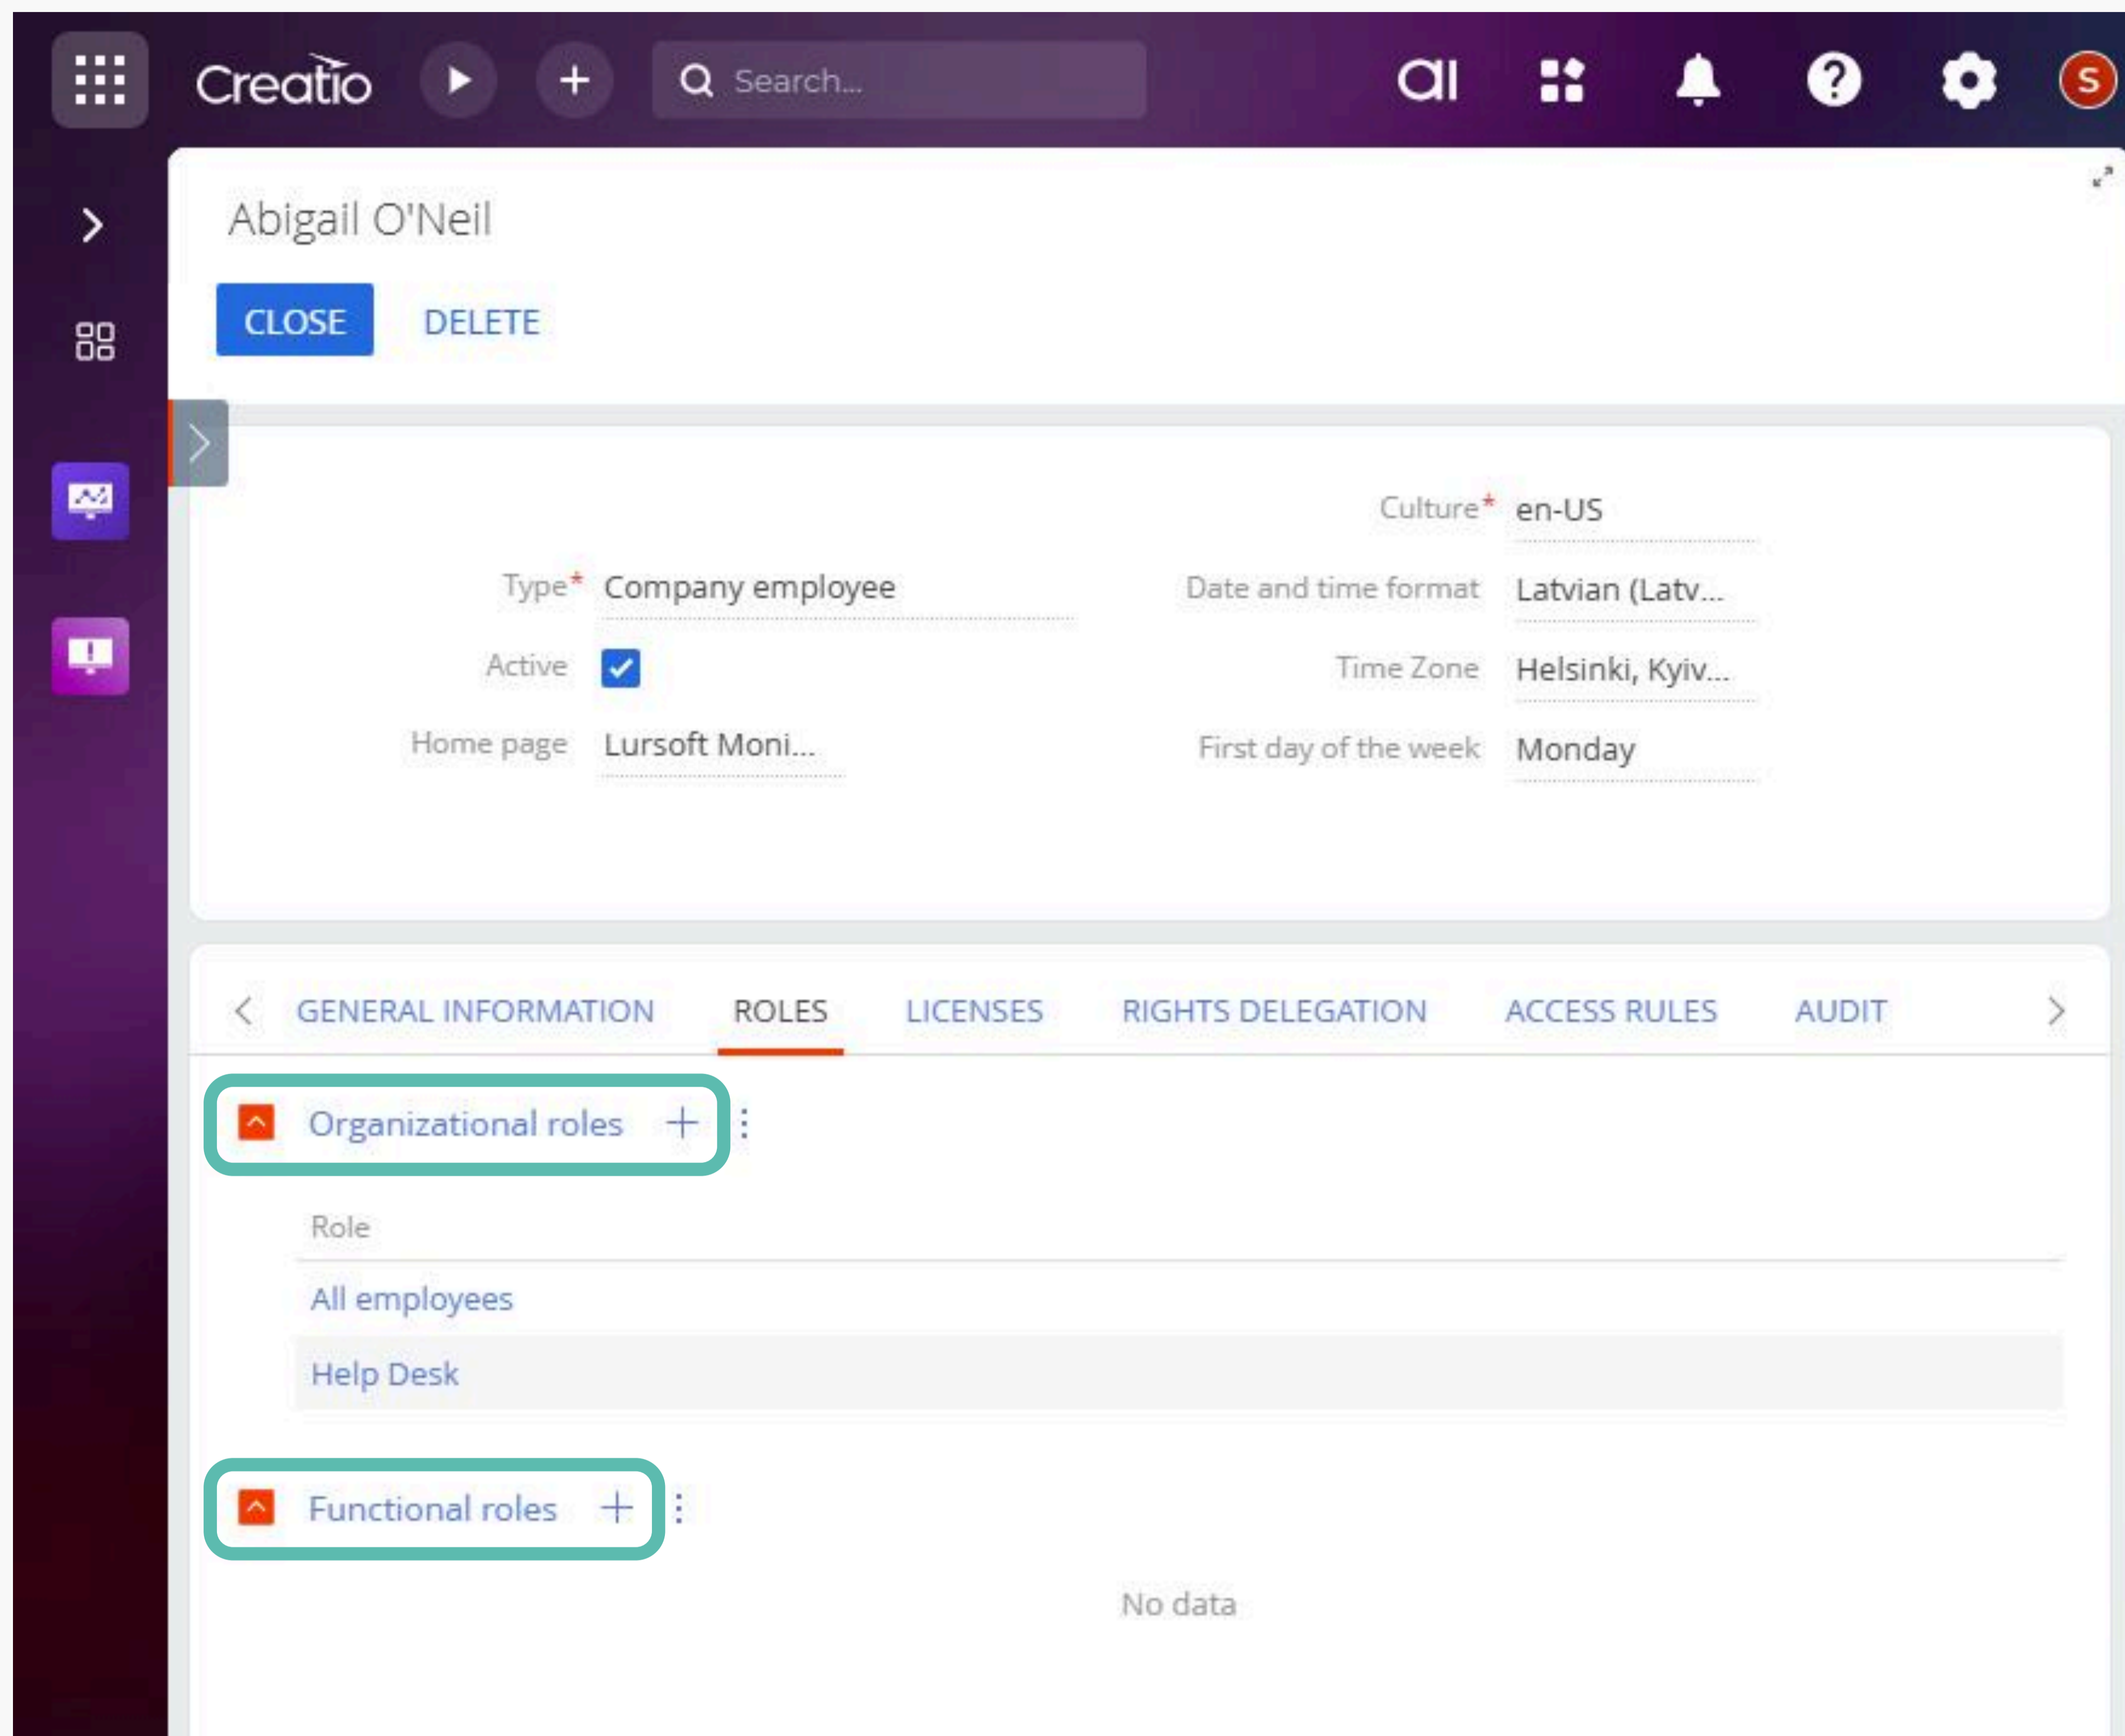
Creatio

Search...

ai

S

Abigail O'Neil

CLOSE DELETE

Culture* en-US

Type* Company employee

Date and time format Latvian (Latv...

Active

Time Zone Helsinki, Kyiv...

Home page Lursoft Moni...

First day of the week Monday

GENERAL INFORMATION ROLES LICENSES RIGHTS DELEGATION ACCESS RULES AUDIT

Organizational roles

Role

All employees

Help Desk

Functional roles

No data